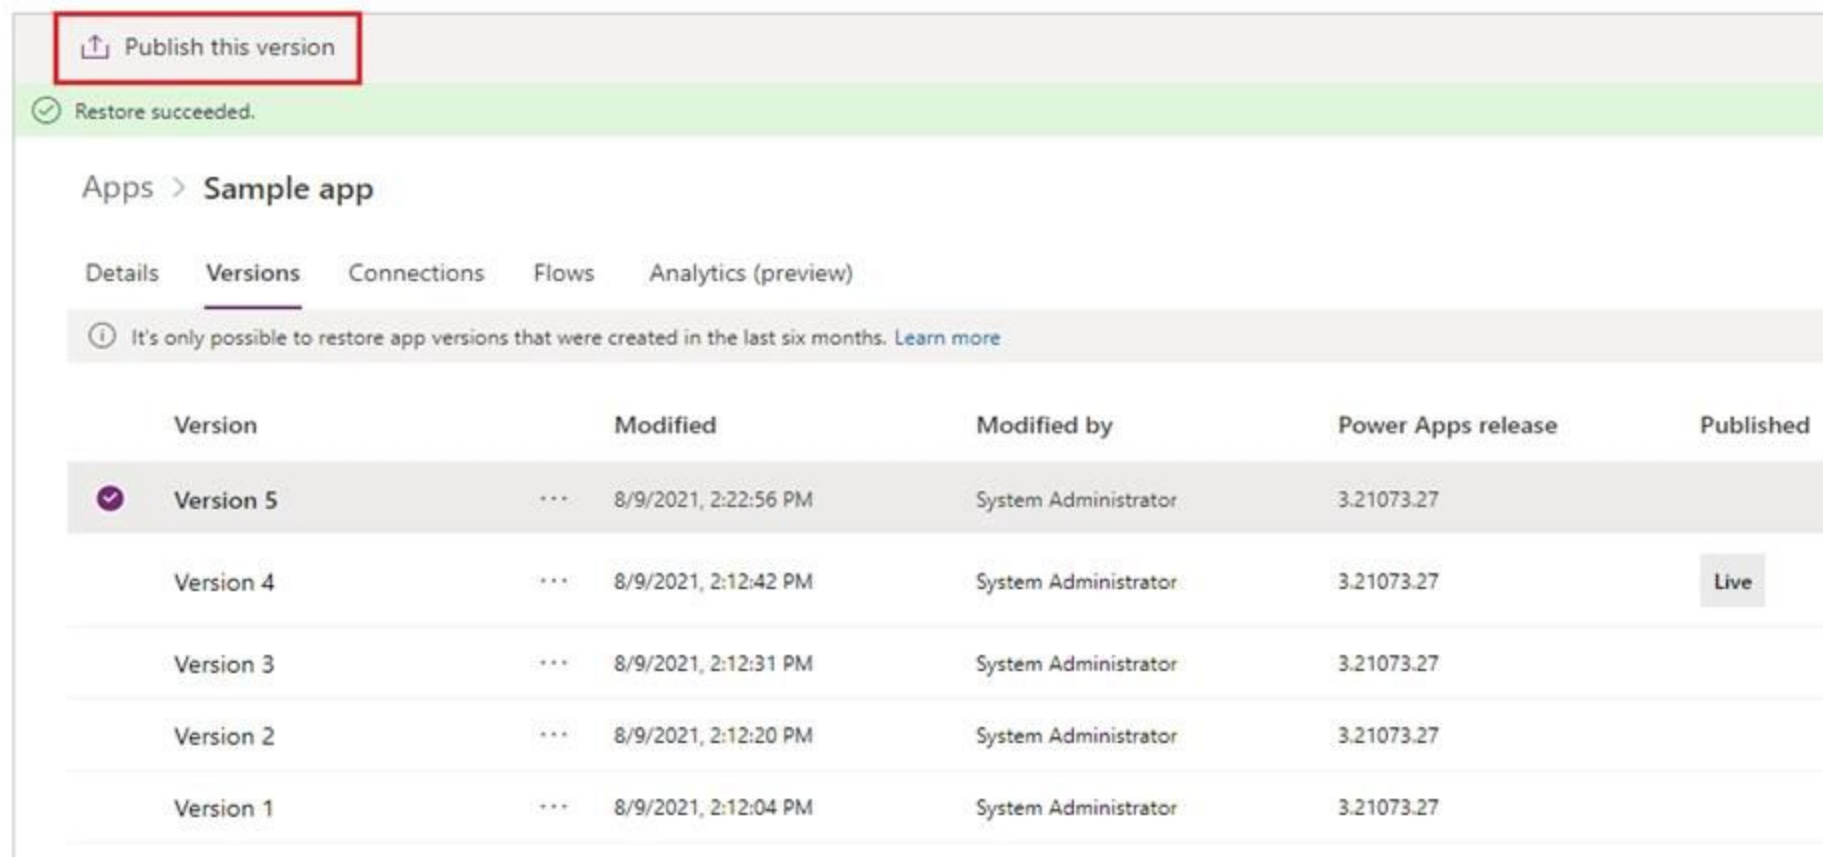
Publish this version

Restore succeeded.

Apps > Sample app

Details Versions Connections Flows Analytics (preview)

It's only possible to restore app versions that were created in the last six months. Learn more

| Version | | Modified | Modified by | Power Apps release | Published |
|---|---|---|---|---|---|
| Version 5 | ··· | 8/9/2021, 2:22:56 PM | System Administrator | 3.21073.27 | |
| Version 4 | ··· | 8/9/2021, 2:12:42 PM | System Administrator | 3.21073.27 | Live |
| Version 3 | ··· | 8/9/2021, 2:12:31 PM | System Administrator | 3.21073.27 | |
| Version 2 | ··· | 8/9/2021, 2:12:20 PM | System Administrator | 3.21073.27 | |
| Version 1 | ··· | 8/9/2021, 2:12:04 PM | System Administrator | 3.21073.27 | |